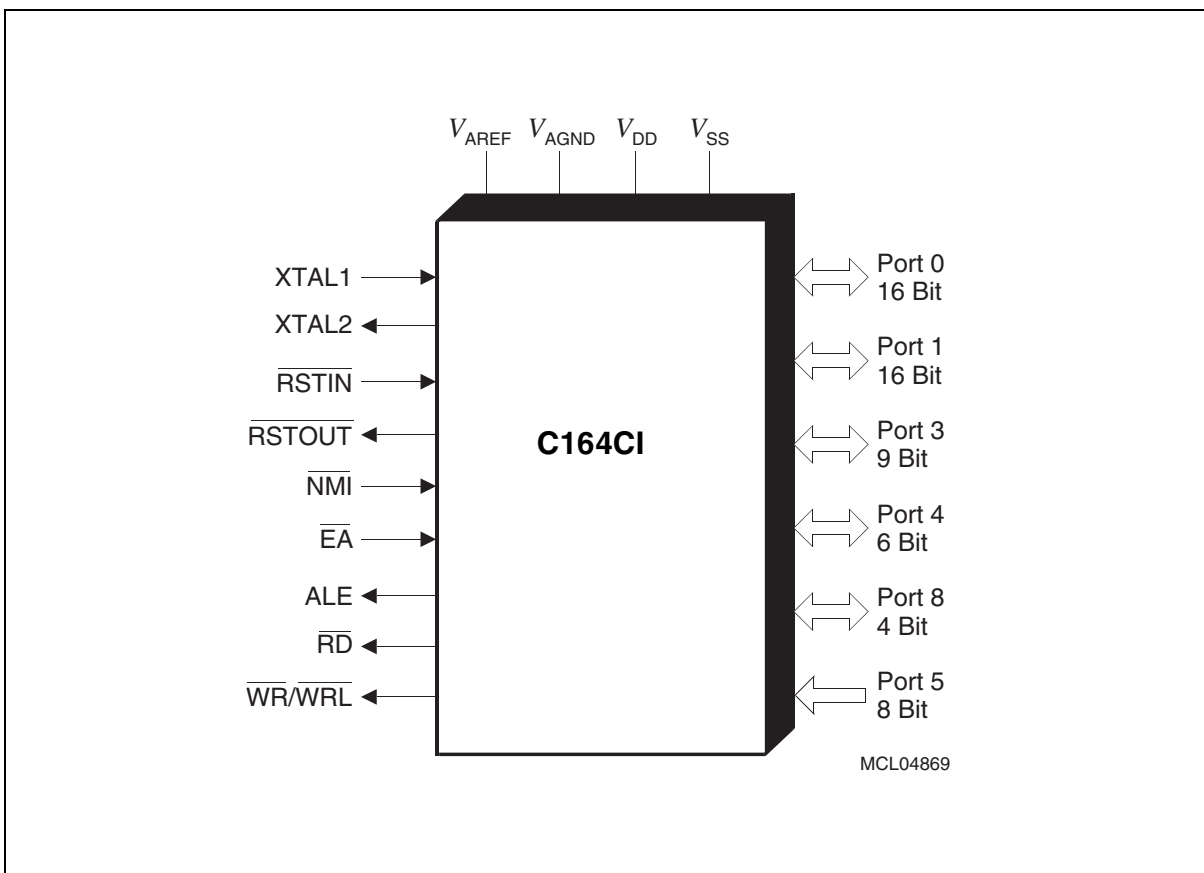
$V_{AREF}$ $V_{AGND}$ $V_{DD}$ $V_{SS}$

XTAL1
XTAL2
$\overline{RSTIN}$
$\overline{RSTOUT}$
$\overline{NMI}$
$\overline{EA}$
ALE
$\overline{RD}$
$\overline{WR}/\overline{WRL}$

C164CI

Port 0
16 Bit
Port 1
16 Bit
Port 3
9 Bit
Port 4
6 Bit
Port 8
4 Bit
Port 5
8 Bit

MCL04869